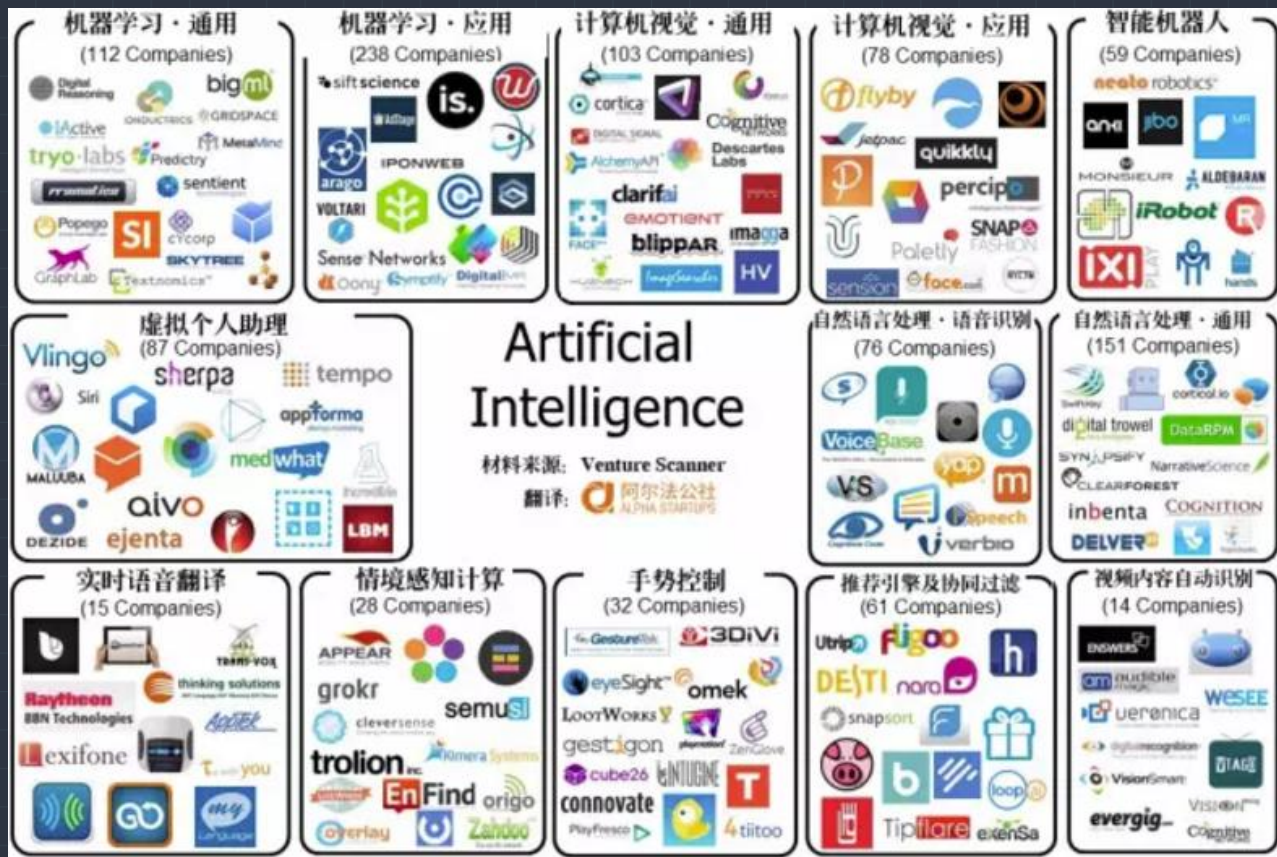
机器学习・通用
(112 Companies)
Digital Reasoning
bigml
ONDUCTRICS
GRIDSPACE
iActive
MetaMind
tryo-labs
Predictry
sentient
Popego
SI
cycorp
SKYTREE
GraphLab
Textonomics

机器学习・应用
(238 Companies)
sift science
is.
AdStage
IPONWEB
arago
VOLTARI
Sense Networks
Oony
Symplify
DigitalGenius

计算机视觉・通用
(103 Companies)
cortica
DIGITAL SIGNAL
Cognitive NETWORKS
AlchemyAPI
Descartes Labs
clarifai
EMOTIENT
blippar
imagga
FACE++
HV

计算机视觉・应用
(78 Companies)
flyby
jetpac
quikkly
percipio
Poletly
SNAP FASHION
sension
face

智能机器人
(59 Companies)
neato robotics
anki
jibo
MONSIEUR
ALDEBARAN
iRobot
IXI PLAY
hands

虚拟个人助理
(87 Companies)
Vlingo
Siri
sherpa
tempo
appforma
MALUUBA
medwhat
aivo
DEZIDE
ejenta
LBM

Artificial Intelligence
材料来源: Venture Scanner
翻译: 阿尔法公社 ALPHA STARTUPS

自然语言处理・语音识别
(76 Companies)
VoiceBase
VS
yap
m
Speech
verbio

自然语言处理・通用
(151 Companies)
SwiftKey
cortical.io
digital trowel
DataRPM
SYNAPSIFY
NarrativeScience
CLEARFOREST
inbenta
COGNITION
DELVER

实时语音翻译
(15 Companies)
TRANS-VOX
Raytheon BBN Technologies
thinking solutions
AppTek
exifone
T... you
my Language

情境感知计算
(28 Companies)
APPEAR
grokr
semusi
cleversense
trolion inc
Kimera Systems
EnFind
origo
overlay
Zahdoo

手势控制
(32 Companies)
GestureTek
3DiVi
eyeSight
omek
LOOTWORKS
gestigon
ZenGlove
cube26
UNTOUCHED
connovate
PlayFresco
4tiitoo

推荐引擎及协同过滤
(61 Companies)
Utrip
Fligoo
h
DESTI
nara
snapsort
b
loop
Tiplare
extenSa

视频内容自动识别
(14 Companies)
ANSWERS
audible magic
WESEE
ueronica
digitalrecognition
VisionSmart
STAGE
evergig
VisionSmart
Cognitive